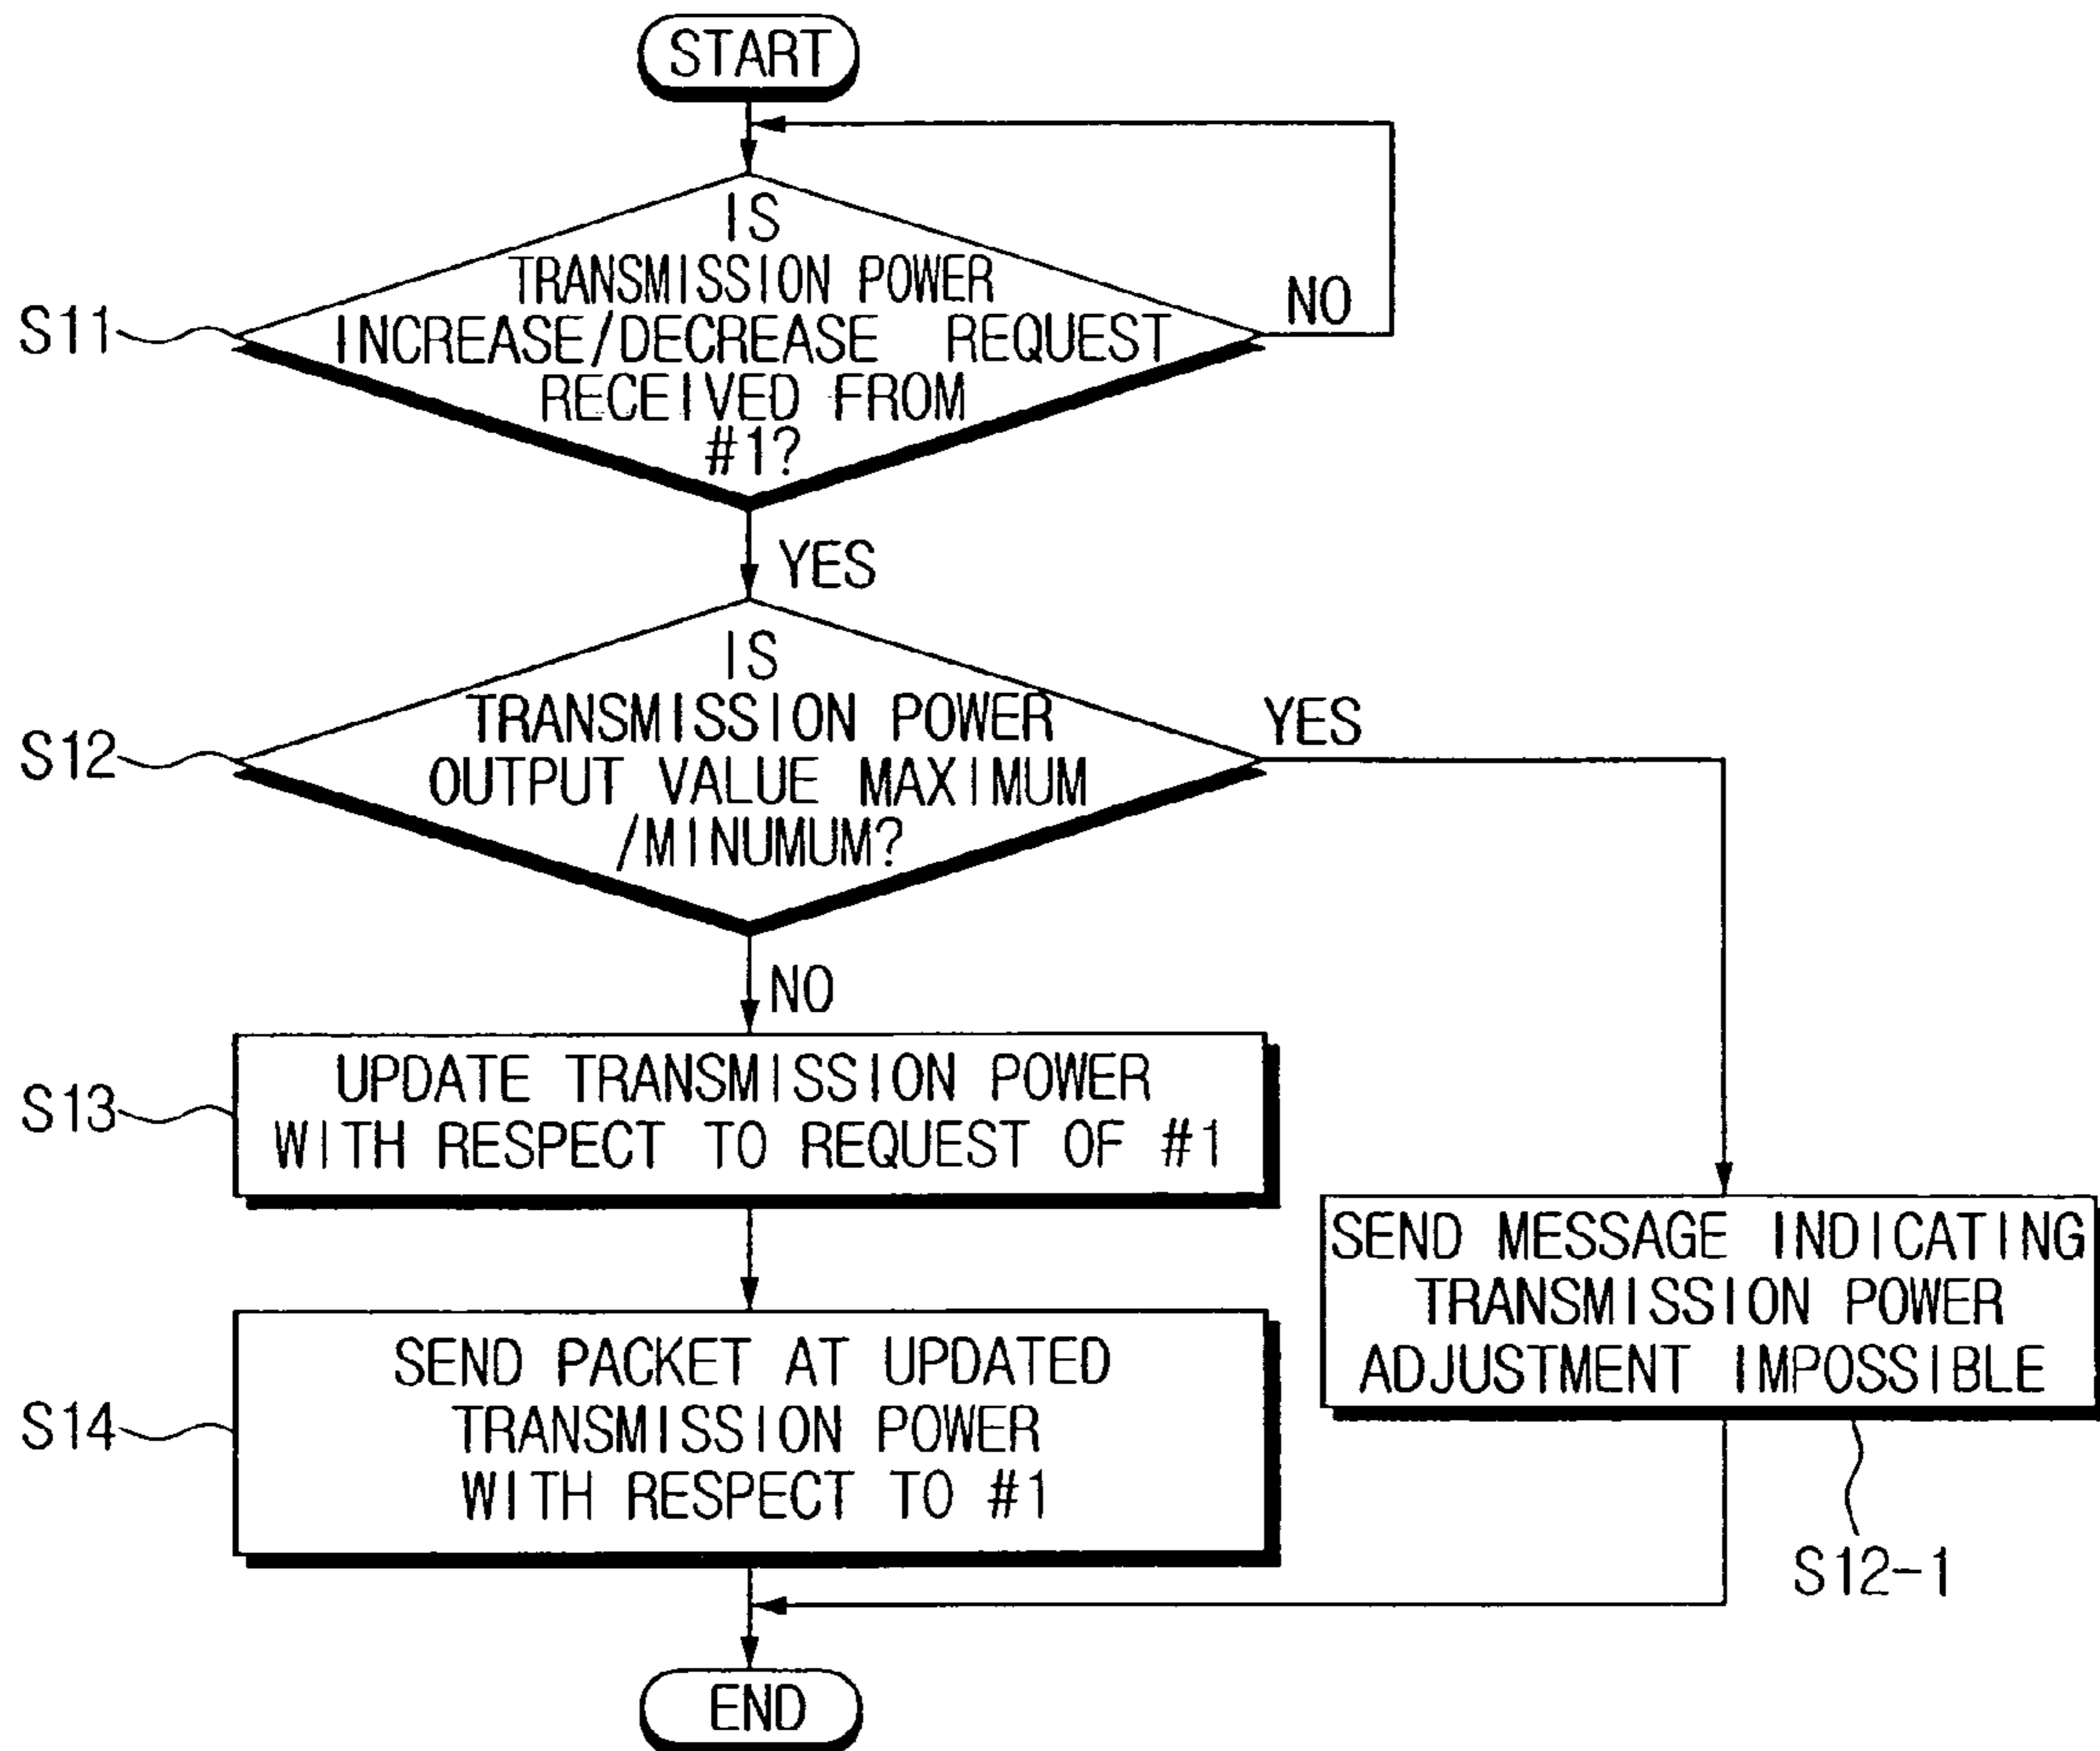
START

S11

IS TRANSMISSION POWER INCREASE/DECREASE REQUEST RECEIVED FROM #1?

NO

YES

S12

IS TRANSMISSION POWER OUTPUT VALUE MAXIMUM /MINUMUM?

YES

NO

S13

UPDATE TRANSMISSION POWER WITH RESPECT TO REQUEST OF #1

SEND MESSAGE INDICATING TRANSMISSION POWER ADJUSTMENT IMPOSSIBLE

S14

SEND PACKET AT UPDATED TRANSMISSION POWER WITH RESPECT TO #1

S12-1

END